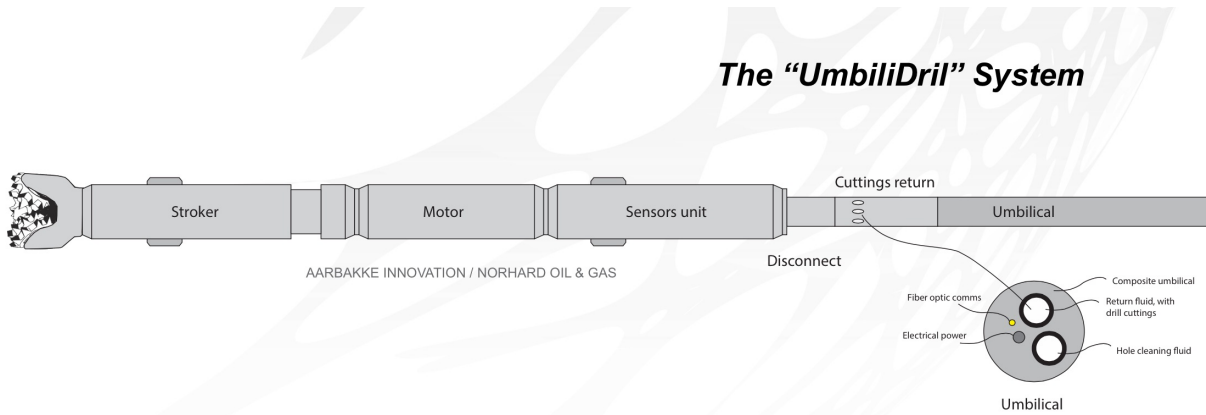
The "UmbiliDril" System

Stroker

Motor

Sensors unit

Cuttings return

Umbilical

Disconnect

AARBAKKE INNOVATION / NORHARD OIL & GAS

Composite umbilical

Fiber optic comms

Return fluid, with drill cuttings

Electrical power

Hole cleaning fluid

Umbilical